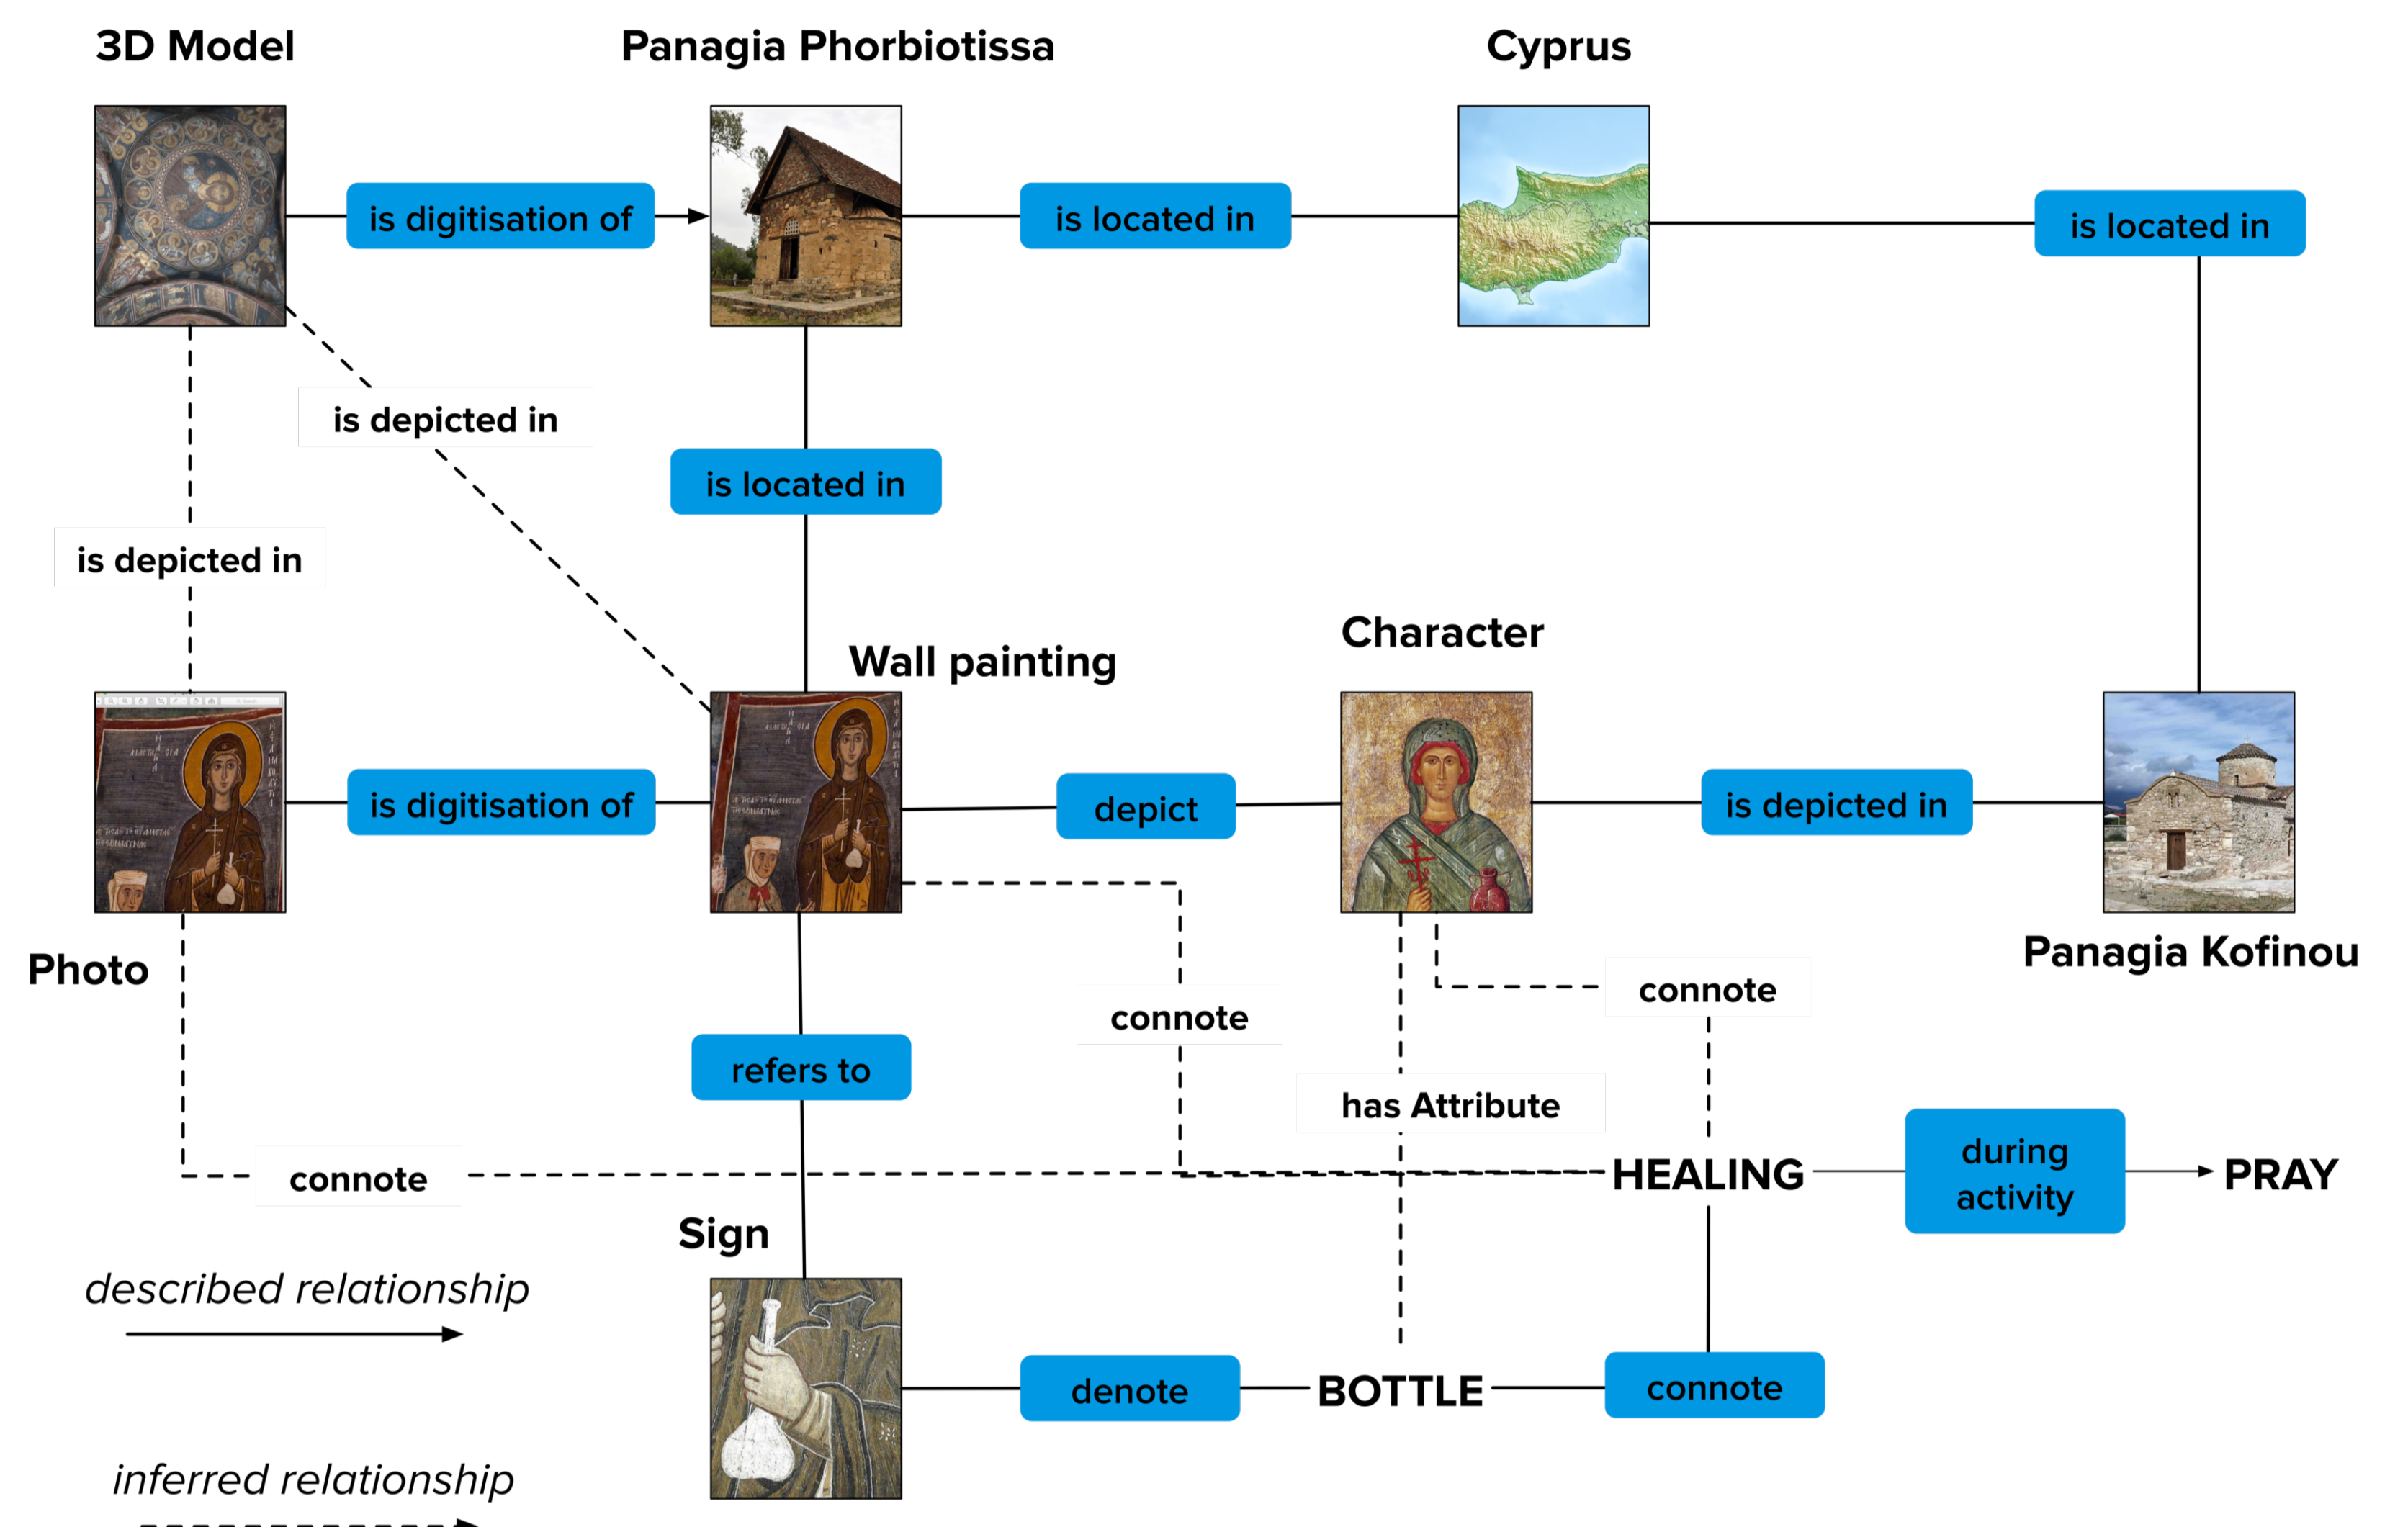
3D Model

Panagia Phorbiotissa

Cyprus

is digitisation of

is located in

is located in

is depicted in

is located in

is depicted in

Character

Wall painting

is digitisation of

depict

is depicted in

Photo

Panagia Kofinou

connote

connote

refers to

has Attribute

connote

HEALING

during activity

PRAY

Sign

described relationship

denote

BOTTLE

connote

inferred relationship